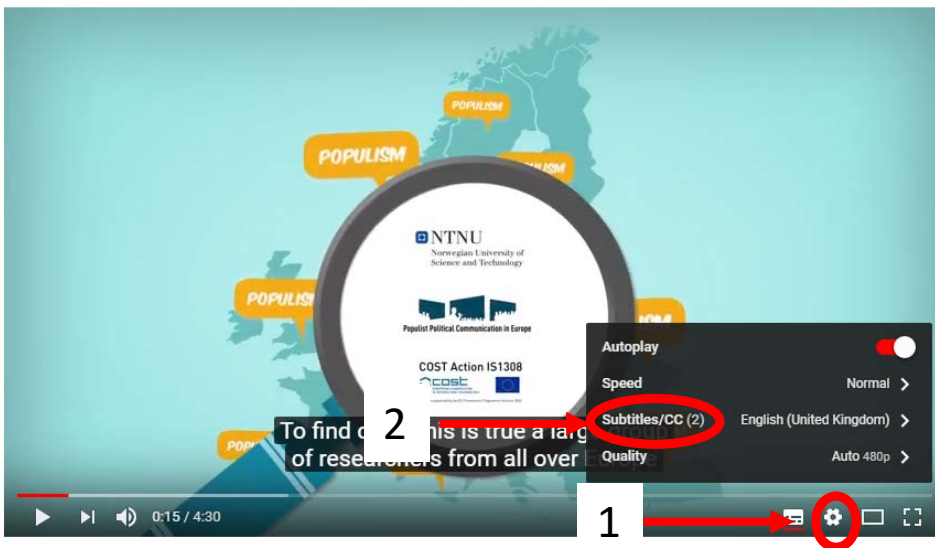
POPULISM

POPULISM

POPULISM

POPULISM

POPU

NTNU
Norwegian University of Science and Technology

Populist Political Communication in Europe

COST Action IS1308

cost

Autoplay

Speed Normal

Subtitles/CC (2) English (United Kingdom)

Quality Auto 480p

2

To find o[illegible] his is true a larg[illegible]
of researchers from all over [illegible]

1

0:15 / 4:30